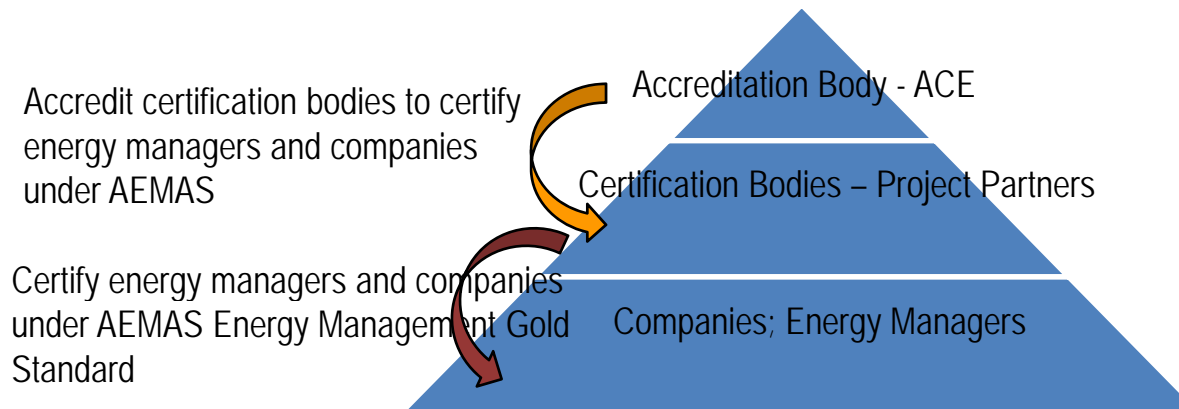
Accreditation Body - ACE

Accredit certification bodies to certify energy managers and companies under AEMAS

Certification Bodies – Project Partners

Certify energy managers and companies under AEMAS Energy Management Gold Standard

Companies; Energy Managers